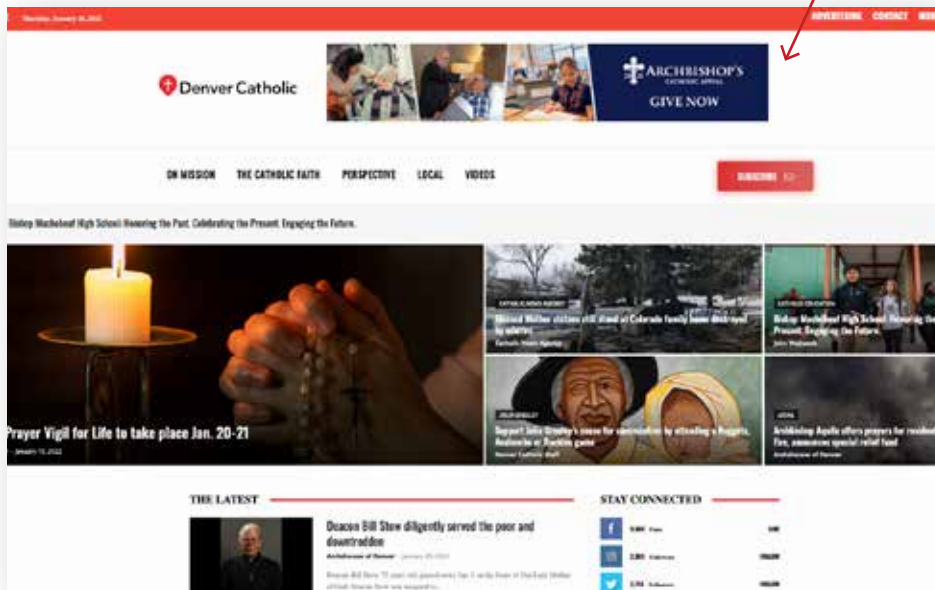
ADVERTISING CONTACT

Denver Catholic

ARCHBISHOP'S CATHOLIC APPEAL
GIVE NOW

ON MISSION THE CATHOLIC FAITH PERSPECTIVE LOCAL VIDEOS

SUBSCRIBE

Bishop Machebeuf High School: Honoring the Past. Celebrating the Present. Engaging the Future.

Prayer Vigil for Life to take place Jan. 20-21

January 13, 2022

CATHOLIC NEWS AGENCY
Blessed Mother statues still stand at Colorado family home destroyed by wildfire

Catholic News Agency

CATHOLIC EDUCATION
Bishop Machebeuf High School: Honoring the Past. Celebrating the Present. Engaging the Future.

JULIA GREELEY
Support Julia Greeley's cause for canonization by attending a Nuggets, Avalanche or Rockies game

Denver Catholic Staff

LOCAL
Archbishop Aquila offers prayers for residents affected by Marshall Fire, announces special relief fund

Archdiocese of Denver

THE LATEST

Deacon Bill Stow diligently served the poor and downtrodden

Archdiocese of Denver · January 20, 2022

STAY CONNECTED